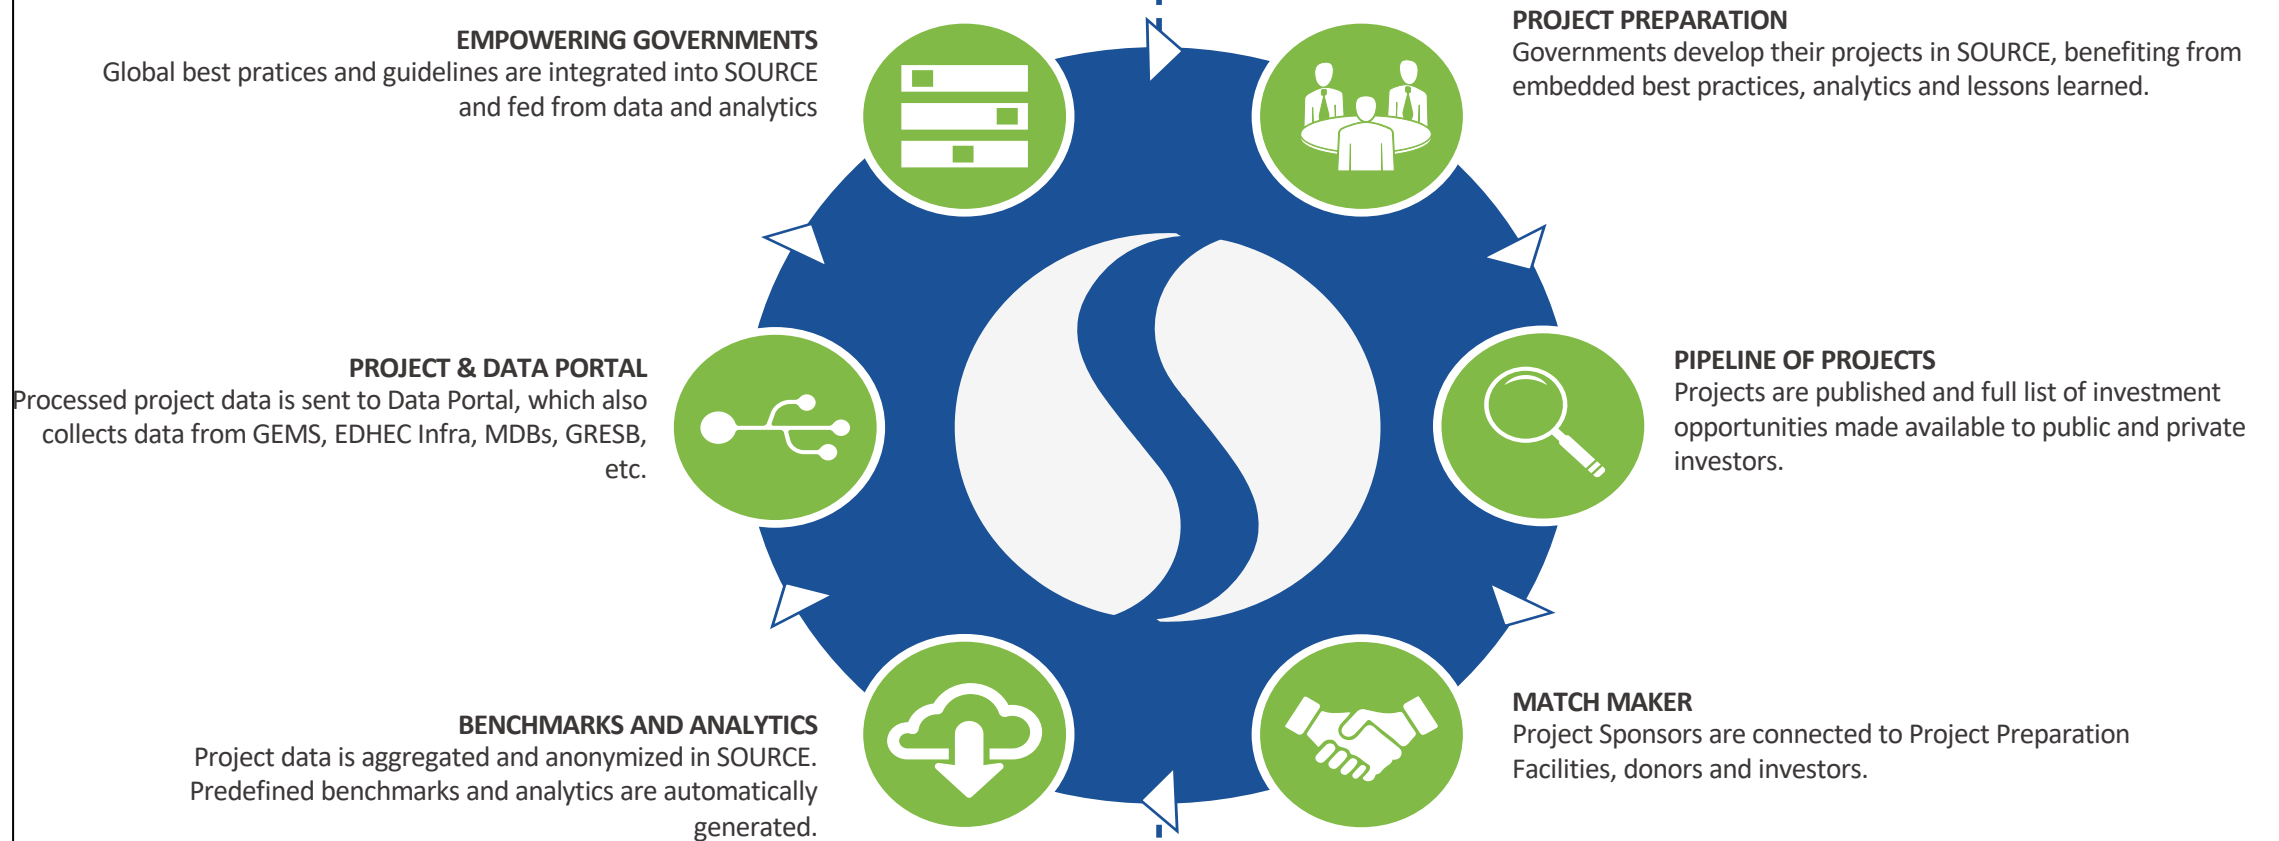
EMPOWERING GOVERNMENTS
Global best pratices and guidelines are integrated into SOURCE and fed from data and analytics

PROJECT PREPARATION
Governments develop their projects in SOURCE, benefiting from embedded best practices, analytics and lessons learned.

PROJECT & DATA PORTAL
Processed project data is sent to Data Portal, which also collects data from GEMS, EDHEC Infra, MDBs, GRESB, etc.

PIPELINE OF PROJECTS
Projects are published and full list of investment opportunities made available to public and private investors.

BENCHMARKS AND ANALYTICS
Project data is aggregated and anonymized in SOURCE. Predefined benchmarks and analytics are automatically generated.

MATCH MAKER
Project Sponsors are connected to Project Preparation Facilities, donors and investors.